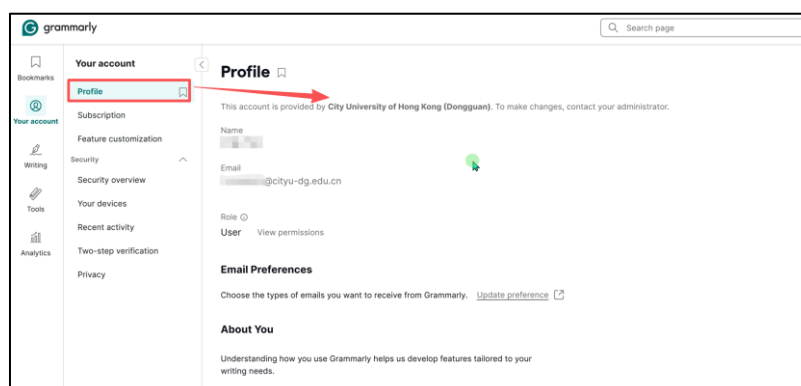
grammarly

Search page

Bookmarks

Your account

Writing

Tools

Analytics

Your account

Profile

Subscription

Feature customization

Security

Security overview

Your devices

Recent activity

Two-step verification

Privacy

Profile

This account is provided by City University of Hong Kong (Dongguan). To make changes, contact your administrator.

Name

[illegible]

Email

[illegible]@cityu-dg.edu.cn

Role

User View permissions

Email Preferences

Choose the types of emails you want to receive from Grammarly. Update preference

About You

Understanding how you use Grammarly helps us develop features tailored to your writing needs.